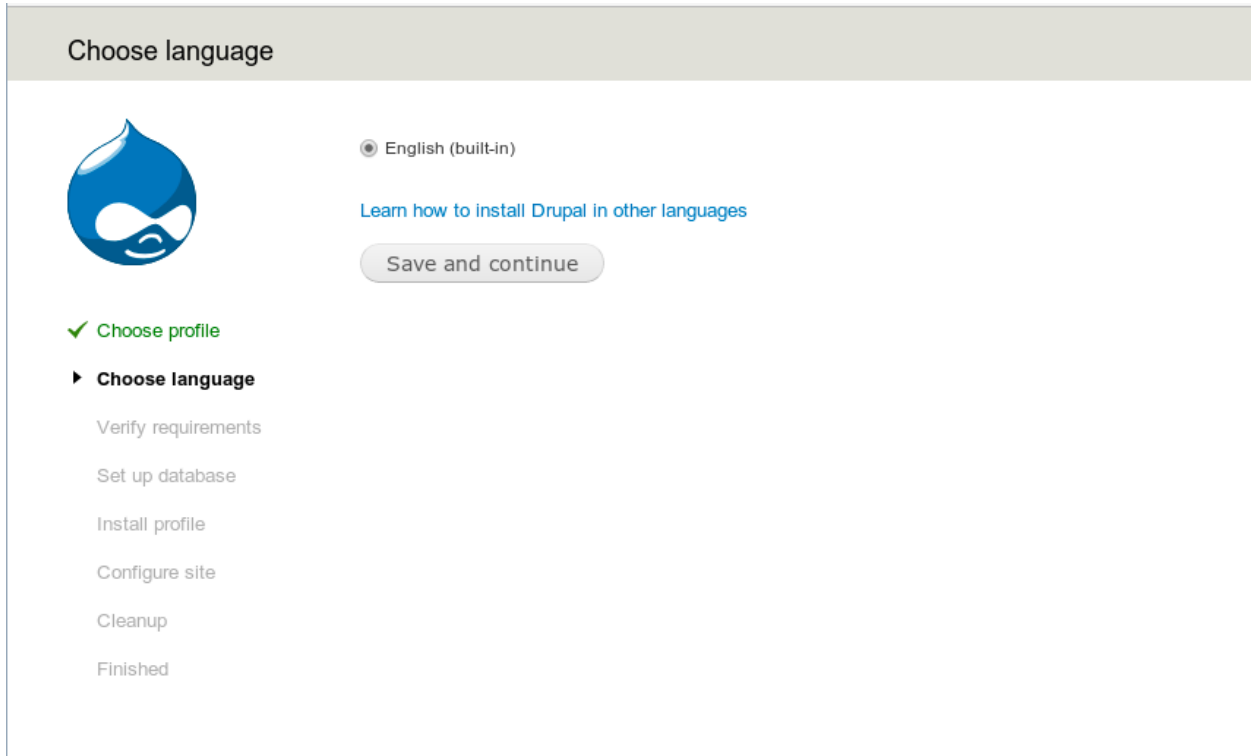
Choose language

English (built-in)

Learn how to install Drupal in other languages

Save and continue

Choose profile
Choose language
Verify requirements
Set up database
Install profile
Configure site
Cleanup
Finished